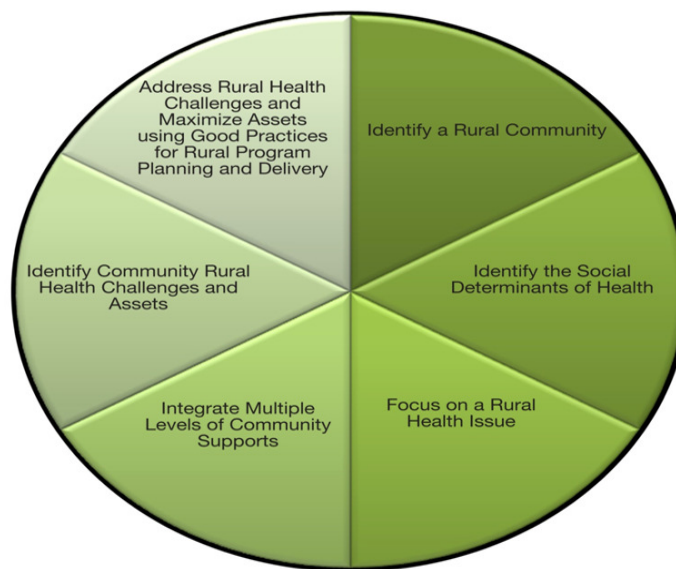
Identify a Rural Community

Identify the Social Determinants of Health

Focus on a Rural Health Issue

Integrate Multiple Levels of Community Supports

Identify Community Rural Health Challenges and Assets

Address Rural Health Challenges and Maximize Assets using Good Practices for Rural Program Planning and Delivery